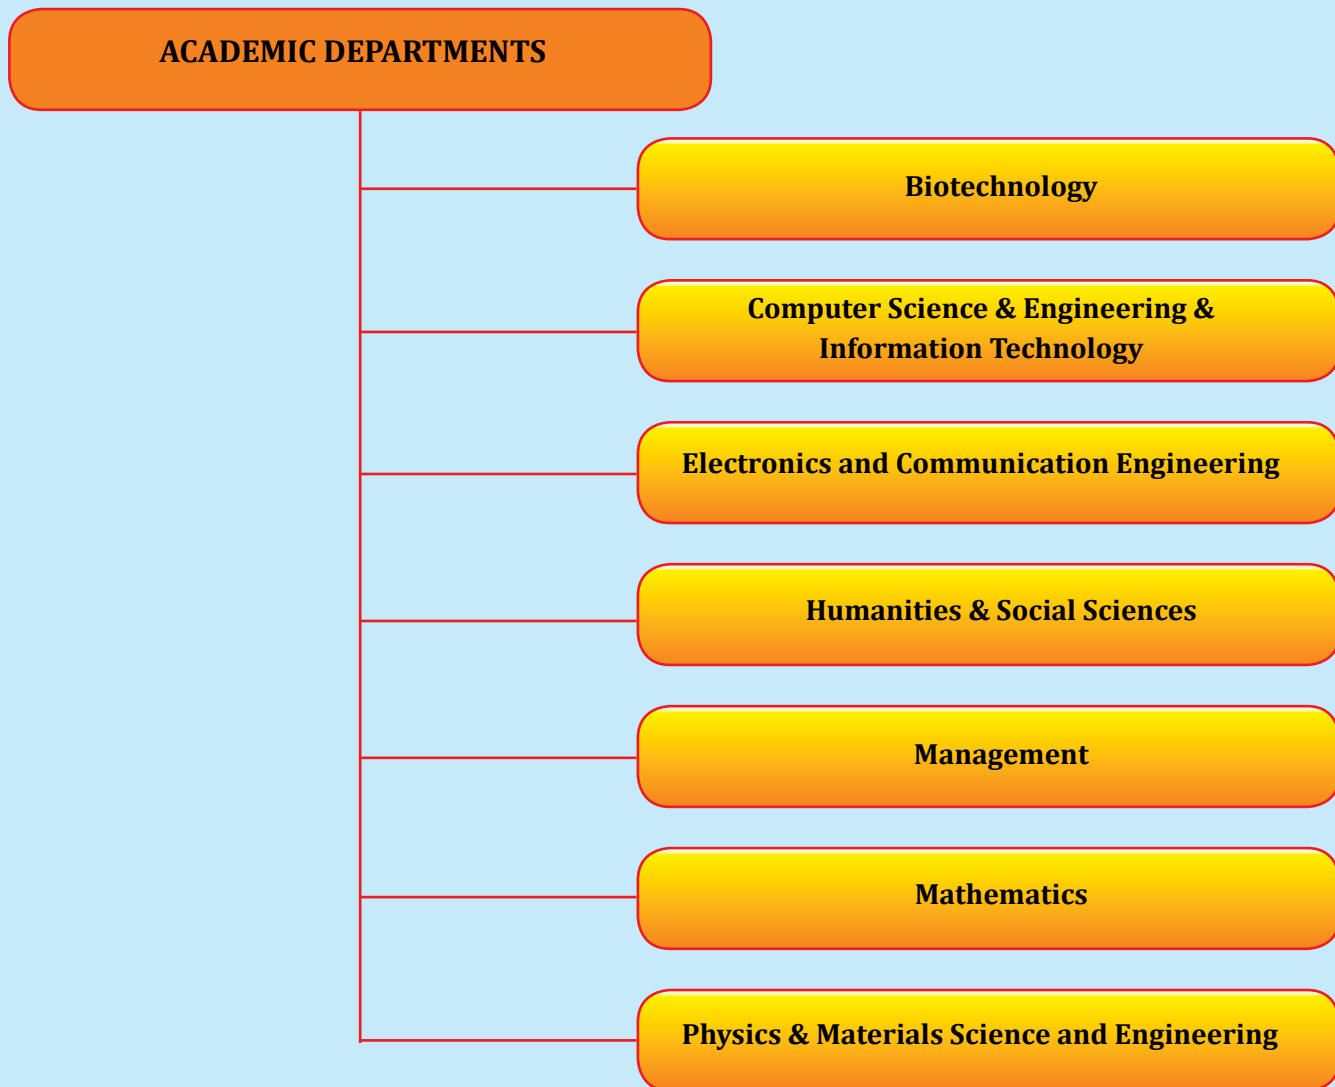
ACADEMIC DEPARTMENTS

Biotechnology

Computer Science & Engineering & Information Technology

Electronics and Communication Engineering

Humanities & Social Sciences

Management

Mathematics

Physics & Materials Science and Engineering